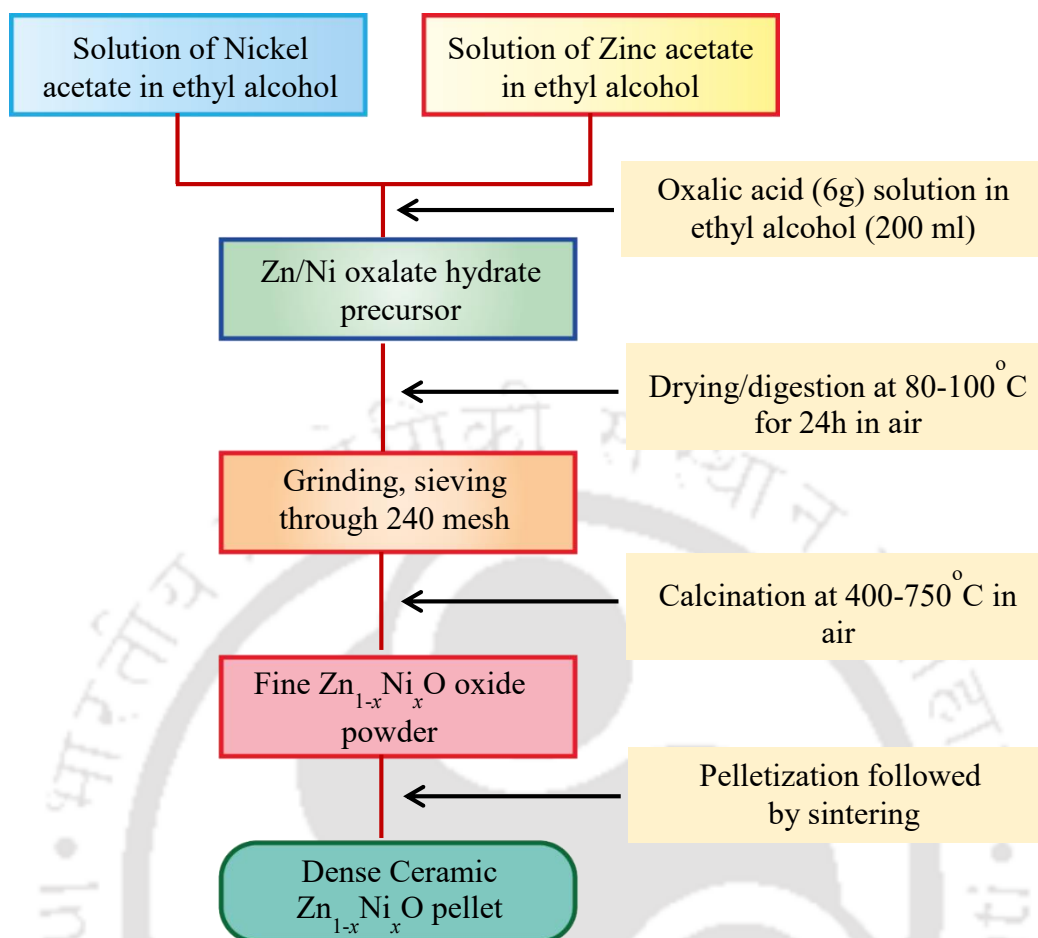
Solution of Nickel acetate in ethyl alcohol

Solution of Zinc acetate in ethyl alcohol

Oxalic acid (6g) solution in ethyl alcohol (200 ml)

Zn/Ni oxalate hydrate precursor

Drying/digestion at 80-100$^{o}$C for 24h in air

Grinding, sieving through 240 mesh

Calcination at 400-750$^{o}$C in air

Fine $Zn_{1-x}Ni_{x}O$ oxide powder

Pelletization followed by sintering

Dense Ceramic $Zn_{1-x}Ni_{x}O$ pellet